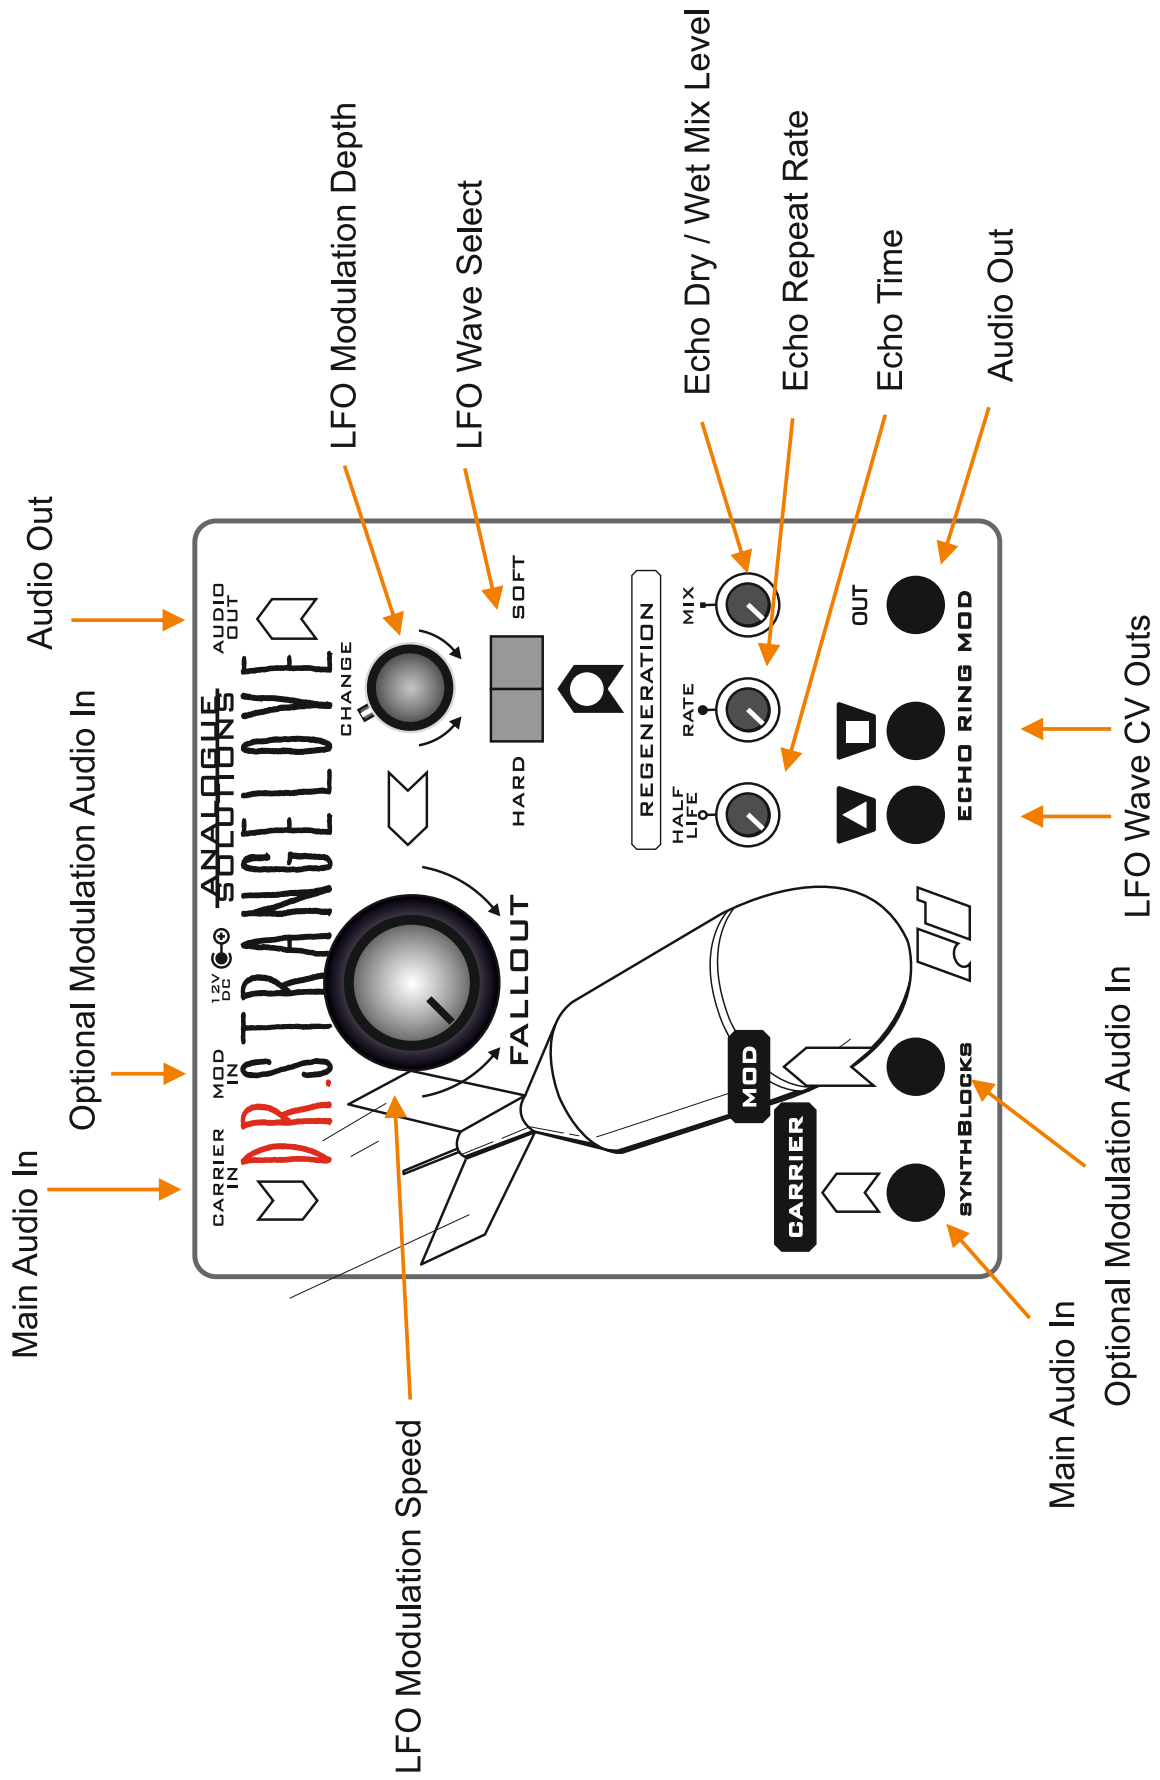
Main Audio In

Optional Modulation Audio In

Audio Out

LFO Modulation Depth

LFO Wave Select

Echo Dry / Wet Mix Level

Echo Repeat Rate

Echo Time

Audio Out

LFO Wave CV Outs

Optional Modulation Audio In

Main Audio In

LFO Modulation Speed

CARRIER IN

MOD IN

12V DC

AUDIO OUT

ANALOGUE SOLUTIONS

DR. STRANGELOVE

CHANGE

FALLOUT

HARD

SOFT

REGENERATION

HALF LIFE

RATE

MIX

OUT

ECHO RING MOD

MOD

CARRIER

SYNTHBLOCKS